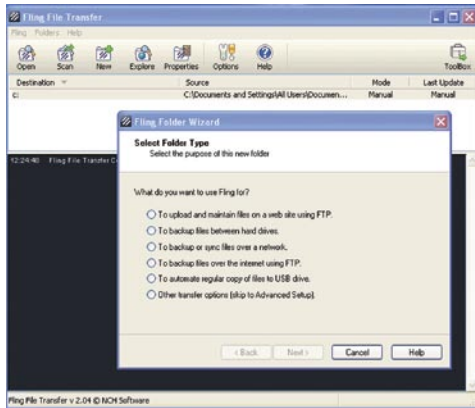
Fling File Transfer

Fling Folders Help

Open Scan New Explore Properties Options Help ToolBox

| Destination | Source | Mode | Last Update |
|---|---|---|---|
| c: | C:\Documents and Settings\All Users\Documen... | Manual | Manual |

12:24:40 Fling File Transfer C

Fling Folder Wizard

Select Folder Type
Select the purpose of this new folder

What do you want to use Fling for?

To upload and maintain files on a web site using FTP.
To backup files between hard drives.
To backup or sync files over a network.
To backup files over the internet using FTP.
To automate regular copy of files to USB drive.
Other transfer options (skip to Advanced Setup).

< Back Next > Cancel Help

Fling File Transfer v 2.04 © NCH Software